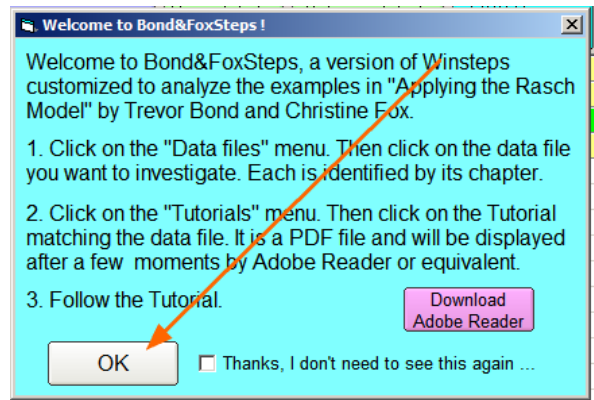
Welcome to Bond&FoxSteps !

Welcome to Bond&FoxSteps, a version of Winsteps customized to analyze the examples in "Applying the Rasch Model" by Trevor Bond and Christine Fox.

1. Click on the "Data files" menu. Then click on the data file you want to investigate. Each is identified by its chapter.

2. Click on the "Tutorials" menu. Then click on the Tutorial matching the data file. It is a PDF file and will be displayed after a few moments by Adobe Reader or equivalent.

3. Follow the Tutorial.

Download Adobe Reader

OK

Thanks, I don't need to see this again ...